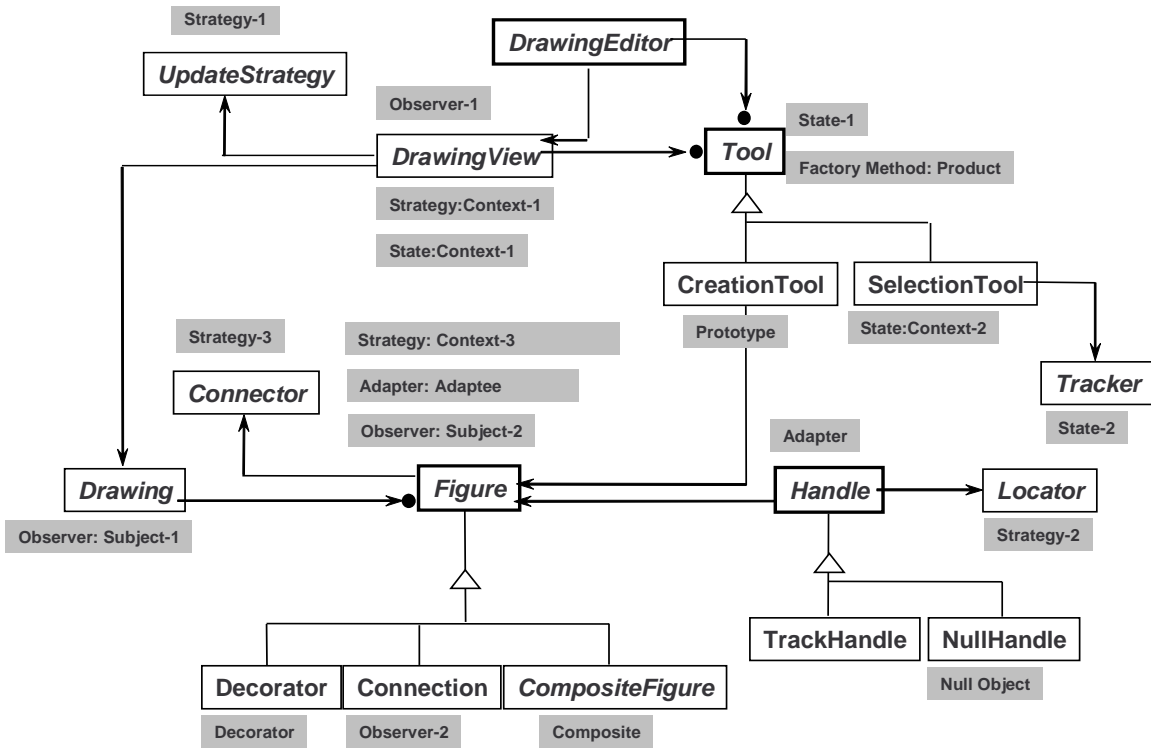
Strategy-1

UpdateStrategy

DrawingEditor

Observer-1

State-1

DrawingView

Tool

Factory Method: Product

Strategy:Context-1

State:Context-1

CreationTool

SelectionTool

Strategy-3

Strategy: Context-3

Prototype

State:Context-2

Adapter: Adaptee

Connector

Tracker

Observer: Subject-2

Adapter

State-2

Drawing

Figure

Handle

Locator

Observer: Subject-1

Strategy-2

TrackHandle

NullHandle

Null Object

Decorator

Connection

CompositeFigure

Decorator

Observer-2

Composite